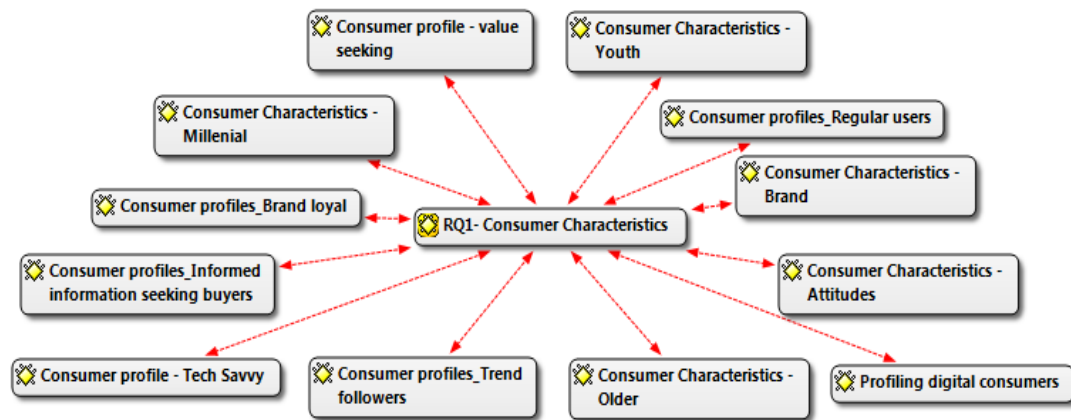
Consumer profile - value seeking

Consumer Characteristics - Youth

Consumer Characteristics - Millenial

Consumer profiles_Regular users

Consumer Characteristics - Brand

Consumer profiles_Brand loyal

RQ1- Consumer Characteristics

Consumer profiles_Informed information seeking buyers

Consumer Characteristics - Attitudes

Consumer profile - Tech Savvy

Consumer profiles_Trend followers

Consumer Characteristics - Older

Profiling digital consumers